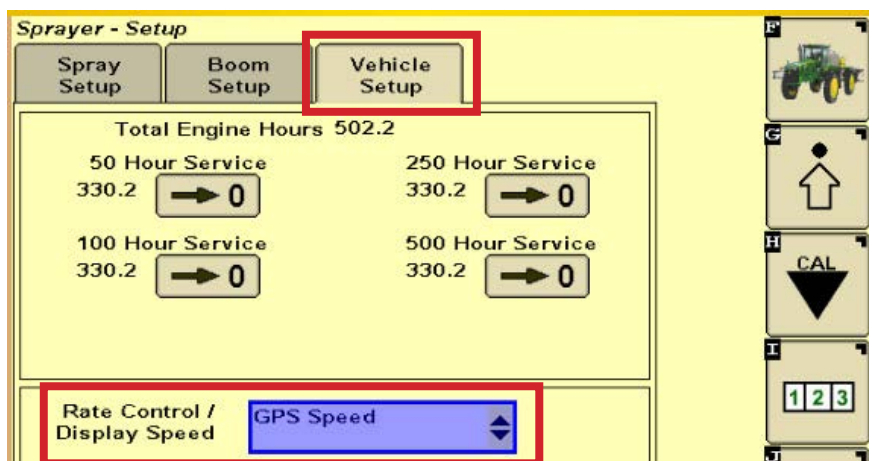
Sprayer - Setup

Spray Setup

Boom Setup

Vehicle Setup

Total Engine Hours 502.2

50 Hour Service
330.2 0

250 Hour Service
330.2 0

100 Hour Service
330.2 0

500 Hour Service
330.2 0

Rate Control / Display Speed

GPS Speed

F

G

H

CAL

I

1 2 3